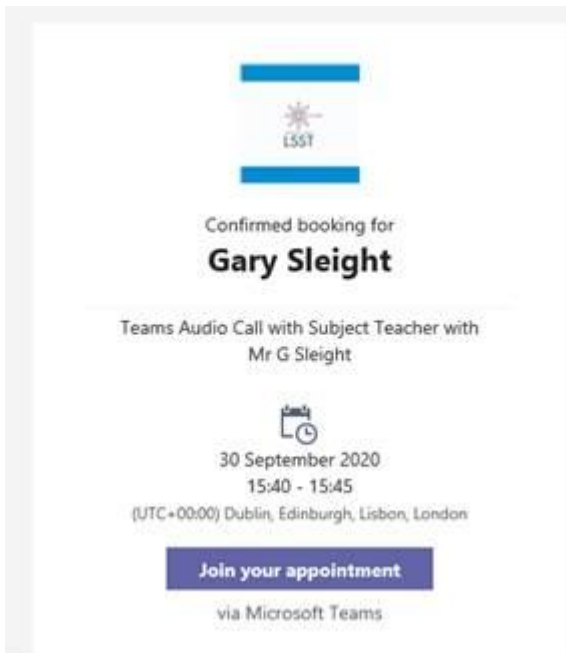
LSST

Confirmed booking for

Gary Sleight

Teams Audio Call with Subject Teacher with Mr G Sleight

30 September 2020
15:40 - 15:45
(UTC+00:00) Dublin, Edinburgh, Lisbon, London

Join your appointment

via Microsoft Teams